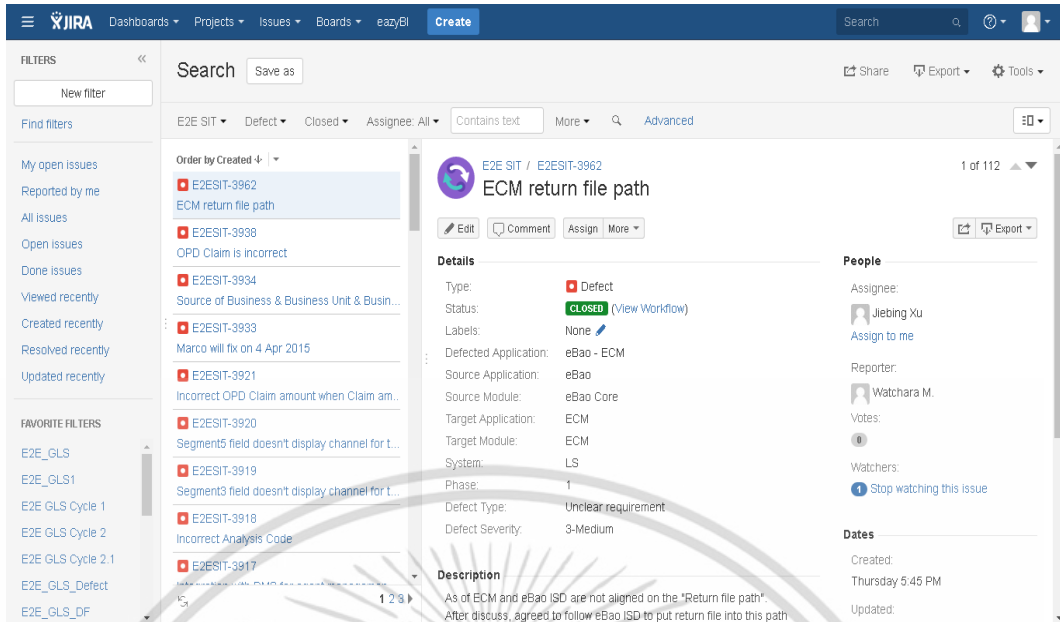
≡ JIRA Dashboards ▾ Projects ▾ Issues ▾ Boards ▾ eazyBI Create

Search

FILTERS «

New filter

Find filters

My open issues
Reported by me
All issues
Open issues
Done issues
Viewed recently
Created recently
Resolved recently
Updated recently

FAVORITE FILTERS

E2E_GLS
E2E_GLS1
E2E GLS Cycle 1
E2E GLS Cycle 2
E2E GLS Cycle 2.1
E2E_GLS_Defect
E2E_GLS_DF

Search Save as

Share Export ▾ Tools ▾

E2E SIT ▾ Defect ▾ Closed ▾ Assignee: All ▾ Contains text More ▾ Advanced

Order by Created

E2ESIT-3962
ECM return file path

E2ESIT-3938
OPD Claim is incorrect

E2ESIT-3934
Source of Business & Business Unit & Busin...

E2ESIT-3933
Marco will fix on 4 Apr 2015

E2ESIT-3921
Incorrect OPD Claim amount when Claim am...

E2ESIT-3920
Segment5 field doesn't display channel for t...

E2ESIT-3919
Segment3 field doesn't display channel for t...

E2ESIT-3918
Incorrect Analysis Code

E2ESIT-3917
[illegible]

1 2 3

E2E SIT / E2ESIT-3962
ECM return file path

1 of 112

Edit Comment Assign More ▾

Export ▾

Details

| | |
|---|---|
| Type: | Defect |
| Status: | CLOSED (View Workflow) |
| Labels: | None |
| Defected Application: | eBao - ECM |
| Source Application: | eBao |
| Source Module: | eBao Core |
| Target Application: | ECM |
| Target Module: | ECM |
| System: | LS |
| Phase: | 1 |
| Defect Type: | Unclear requirement |
| Defect Severity: | 3-Medium |

Description

As of ECM and eBao ISD are not aligned on the "Return file path".
After discuss, agreed to follow eBao ISD to put return file into this path

People

Assignee:
Jiebing Xu
Assign to me

Reporter:
Watchara M.

Votes:
0

Watchers:
1 Stop watching this issue

Dates

Created:
Thursday 5:45 PM

Updated: